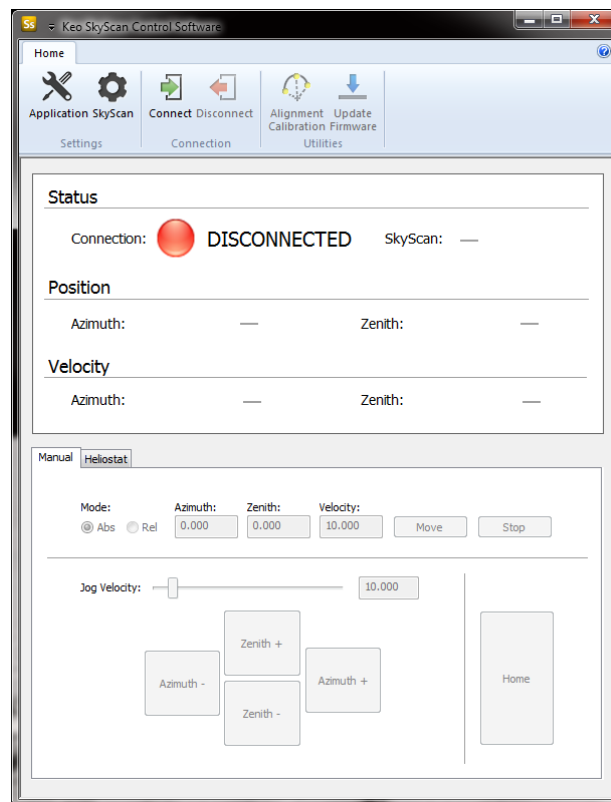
Ss Keo SkyScan Control Software

Home

Application SkyScan
Settings

Connect Disconnect
Connection

Alignment Calibration Update Firmware
Utilities

Status

Connection: DISCONNECTED SkyScan: —

Position

Azimuth: — Zenith: —

Velocity

Azimuth: — Zenith: —

Manual Heliostat

Mode: Abs Rel
Azimuth: 0.000
Zenith: 0.000
Velocity: 10.000
Move Stop

Jog Velocity: 10.000

Zenith +
Azimuth -
Azimuth +
Zenith -
Home